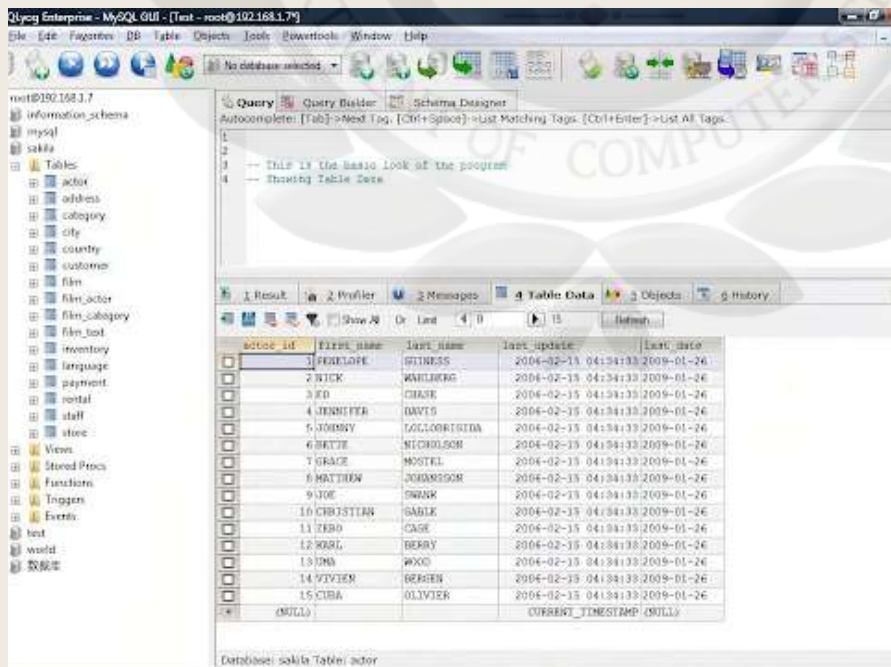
SQLyog Enterprise - MySQL GUI - [Test - root@192.168.1.7*]

File Edit Favorites DB Table Objects Tools Powertools Window Help

No database selected

root@192.168.1.7
information_schema
mysql
sakila
Tables
actor
address
category
city
country
customer
film
film_actor
film_category
film_text
inventory
language
payment
rental
staff
store
Views
Stored Procs
Functions
Triggers
Events
test
world
数据库

Query | Query Builder | Schema Designer

Autocomplete: [Tab]->Next Tag. [Ctrl+Space]->List Matching Tags. [Ctrl+Enter]->List All Tags.

1
2
3 -- This is the basic look of the program
4 -- Showing Table Data

1 Result | 2 Profiler | 3 Messages | 4 Table Data | 5 Objects | 6 History

Show All Or Limit 0 15 Refresh

| | actor_id | first_name | last_name | last_update | last_date |
|---|---|---|---|---|---|
| | 1 | PENELOPE | GUINESS | 2006-02-15 04:34:33 | 2009-01-26 |
| | 2 | NICK | WAHLBERG | 2006-02-15 04:34:33 | 2009-01-26 |
| | 3 | ED | CHASE | 2006-02-15 04:34:33 | 2009-01-26 |
| | 4 | JENNIFER | DAVIS | 2006-02-15 04:34:33 | 2009-01-26 |
| | 5 | JOHNNY | LOLLOBRIGIDA | 2006-02-15 04:34:33 | 2009-01-26 |
| | 6 | BETTE | NICHOLSON | 2006-02-15 04:34:33 | 2009-01-26 |
| | 7 | GRACE | MOSTEL | 2006-02-15 04:34:33 | 2009-01-26 |
| | 8 | MATTHEW | JOHANSSON | 2006-02-15 04:34:33 | 2009-01-26 |
| | 9 | JOE | SWANK | 2006-02-15 04:34:33 | 2009-01-26 |
| | 10 | CHRISTIAN | GABLE | 2006-02-15 04:34:33 | 2009-01-26 |
| | 11 | ZERO | CAGE | 2006-02-15 04:34:33 | 2009-01-26 |
| | 12 | KARL | BERRY | 2006-02-15 04:34:33 | 2009-01-26 |
| | 13 | UMA | WOOD | 2006-02-15 04:34:33 | 2009-01-26 |
| | 14 | VIVIEN | BERGEN | 2006-02-15 04:34:33 | 2009-01-26 |
| | 15 | CUBA | OLIVIER | 2006-02-15 04:34:33 | 2009-01-26 |
| * | (NULL) | | | CURRENT_TIMESTAMP | (NULL) |

Database: sakila Table: actor